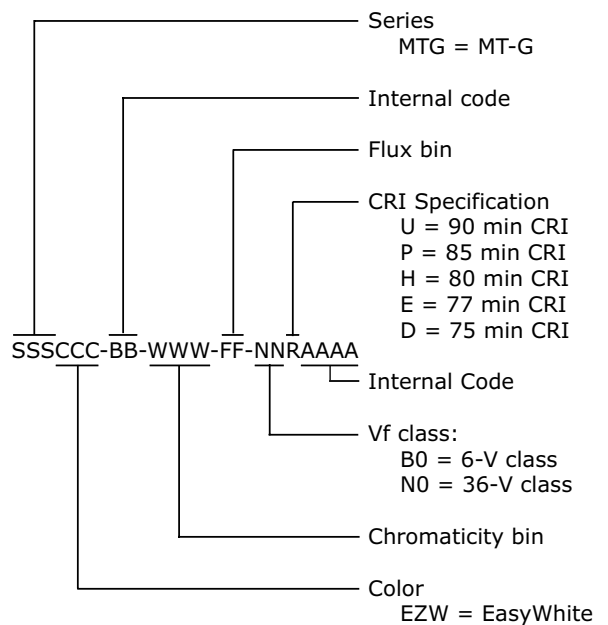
Series
MTG = MT-G

Internal code

Flux bin

CRI Specification
U = 90 min CRI
P = 85 min CRI
H = 80 min CRI
E = 77 min CRI
D = 75 min CRI

SSSCCC-BB-WWW-FF-NNRAAAA

Internal Code

Vf class:
B0 = 6-V class
N0 = 36-V class

Chromaticity bin

Color
EZW = EasyWhite